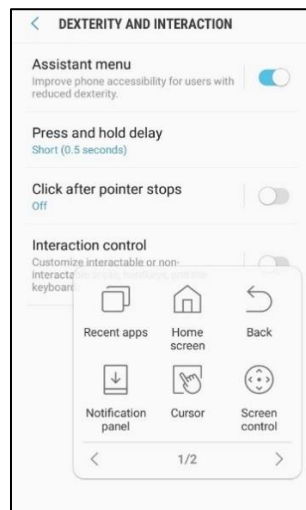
< DEXTERITY AND INTERACTION

Assistant menu
Improve phone accessibility for users with reduced dexterity.

Press and hold delay
Short (0.5 seconds)

Click after pointer stops
Off

Interaction control
Customize interactable or non-interacta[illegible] keyboar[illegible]

Recent apps
Home screen
Back
Notification panel
Cursor
Screen control
<
1/2
>